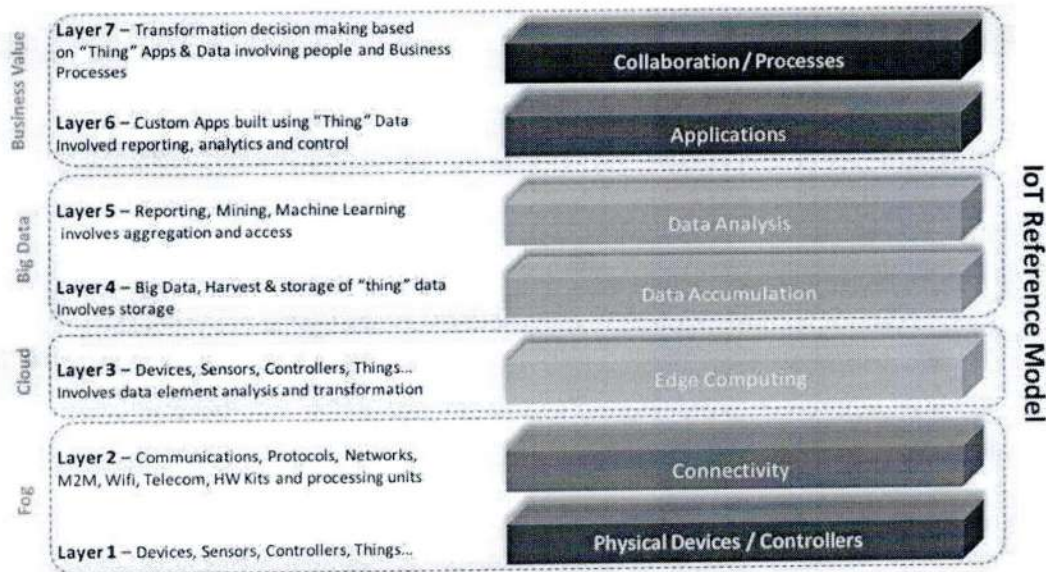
Business Value

Layer 7 – Transformation decision making based on "Thing" Apps & Data involving people and Business Processes

Collaboration / Processes

Layer 6 – Custom Apps built using "Thing" Data Involved reporting, analytics and control

Applications

Big Data

Layer 5 – Reporting, Mining, Machine Learning involves aggregation and access

Data Analysis

Layer 4 – Big Data, Harvest & storage of "thing" data Involves storage

Data Accumulation

Cloud

Layer 3 – Devices, Sensors, Controllers, Things... Involves data element analysis and transformation

Edge Computing

Fog

Layer 2 – Communications, Protocols, Networks, M2M, Wifi, Telecom, HW Kits and processing units

Connectivity

Layer 1 – Devices, Sensors, Controllers, Things...

Physical Devices / Controllers

IoT Reference Model